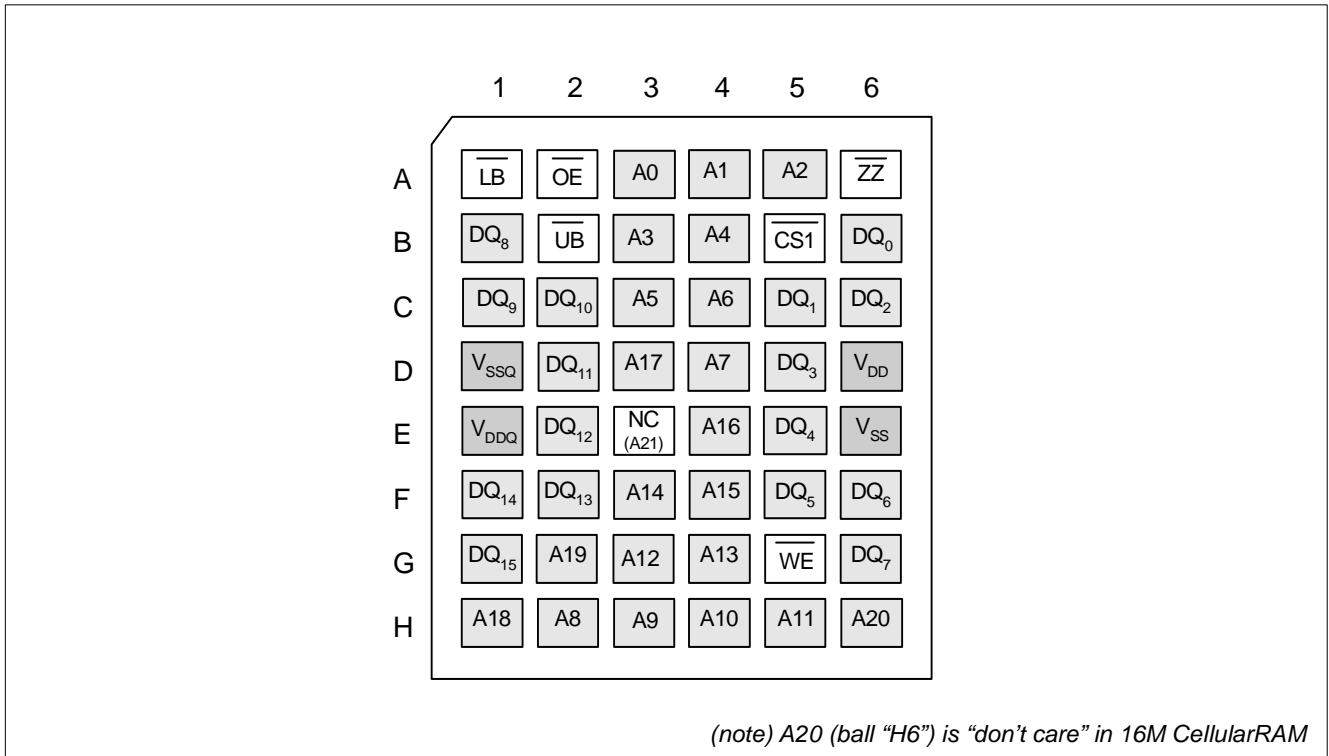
|   | 1 | 2 | 3 | 4 | 5 | 6 |
|---|---|---|---|---|---|---|
| A | $\overline{LB}$ | $\overline{OE}$ | A0 | A1 | A2 | $\overline{ZZ}$ |
| B | $DQ_8$ | $\overline{UB}$ | A3 | A4 | $\overline{CS1}$ | $DQ_0$ |
| C | $DQ_9$ | $DQ_{10}$ | A5 | A6 | $DQ_1$ | $DQ_2$ |
| D | $V_{SSQ}$ | $DQ_{11}$ | A17 | A7 | $DQ_3$ | $V_{DD}$ |
| E | $V_{DDQ}$ | $DQ_{12}$ | NC (A21) | A16 | $DQ_4$ | $V_{SS}$ |
| F | $DQ_{14}$ | $DQ_{13}$ | A14 | A15 | $DQ_5$ | $DQ_6$ |
| G | $DQ_{15}$ | A19 | A12 | A13 | $\overline{WE}$ | $DQ_7$ |
| H | A18 | A8 | A9 | A10 | A11 | A20 |

(note) A20 (ball "H6") is "don't care" in 16M CellularRAM